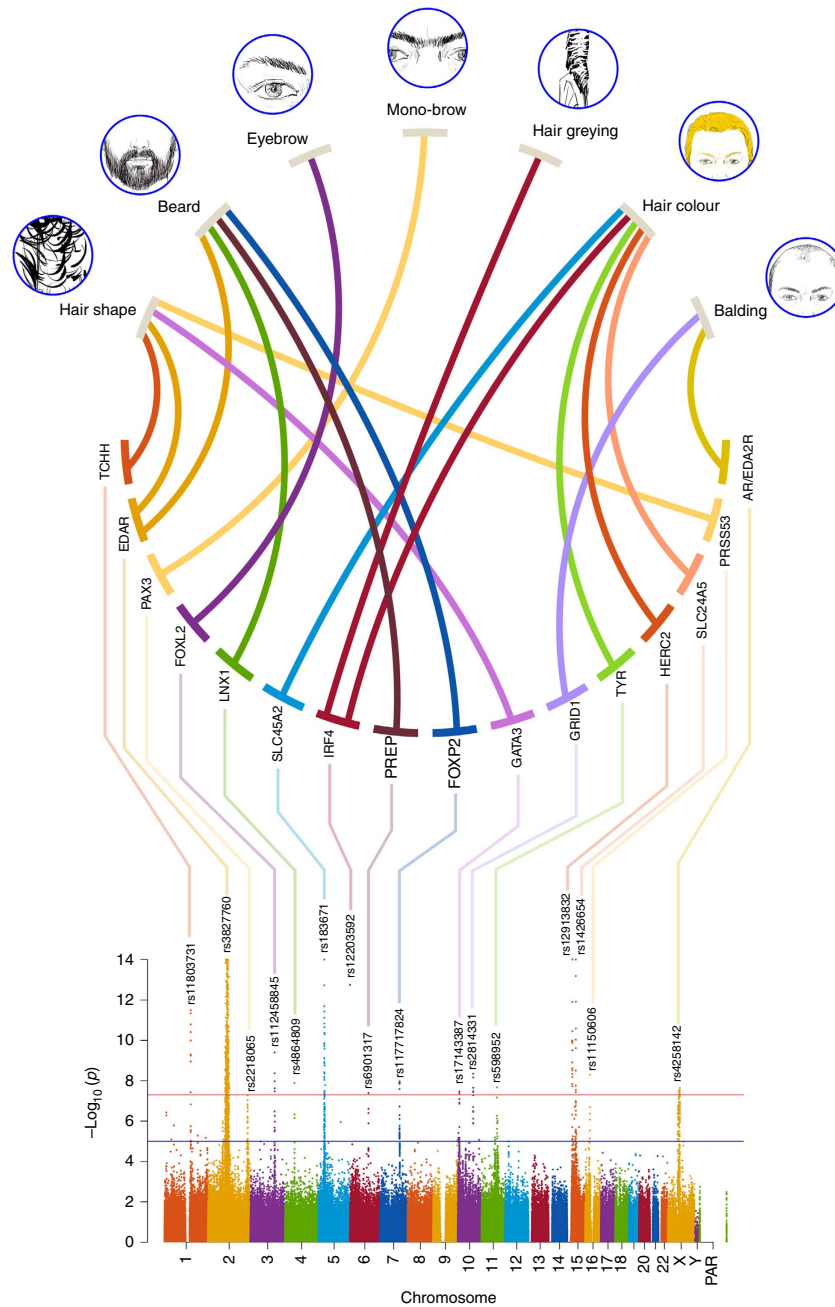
Eyebrow
Mono-brow
Hair greying
Beard
Hair colour
Hair shape
Balding

TCHH
EDAR
PAX3
FOXL2
LNX1
SLC45A2
IRF4
PREP
FOXP2
GATA3
GRID1
TYR
HERC2
SLC24A5
PRSS53
AR/EDA2R

rs11803731
rs3827760
rs2218065
rs112458845
rs4864809
rs183671
rs12203592
rs6901317
rs117717824
rs17143387
rs2814331
rs598952
rs12913832
rs1426654
rs11150606
rs4258142

$-\text{Log}_{10}(p)$
14
12
10
8
6
4
2
0

1
2
3
4
5
6
7
8
9
10
11
12
13
14
15
16
17
18
20
22
X
Y
PAR

Chromosome